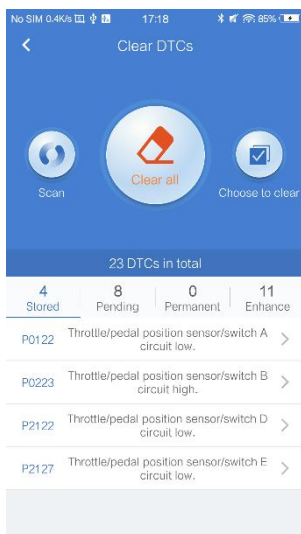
No SIM 0.4K/s 17:18 85%

Clear DTCs

Scan

Clear all

Choose to clear

23 DTCs in total

4
Stored

8
Pending

0
Permanent

11
Enhance

P0122 Throttle/pedal position sensor/switch A circuit low.

P0223 Throttle/pedal position sensor/switch B circuit high.

P2122 Throttle/pedal position sensor/switch D circuit low.

P2127 Throttle/pedal position sensor/switch E circuit low.